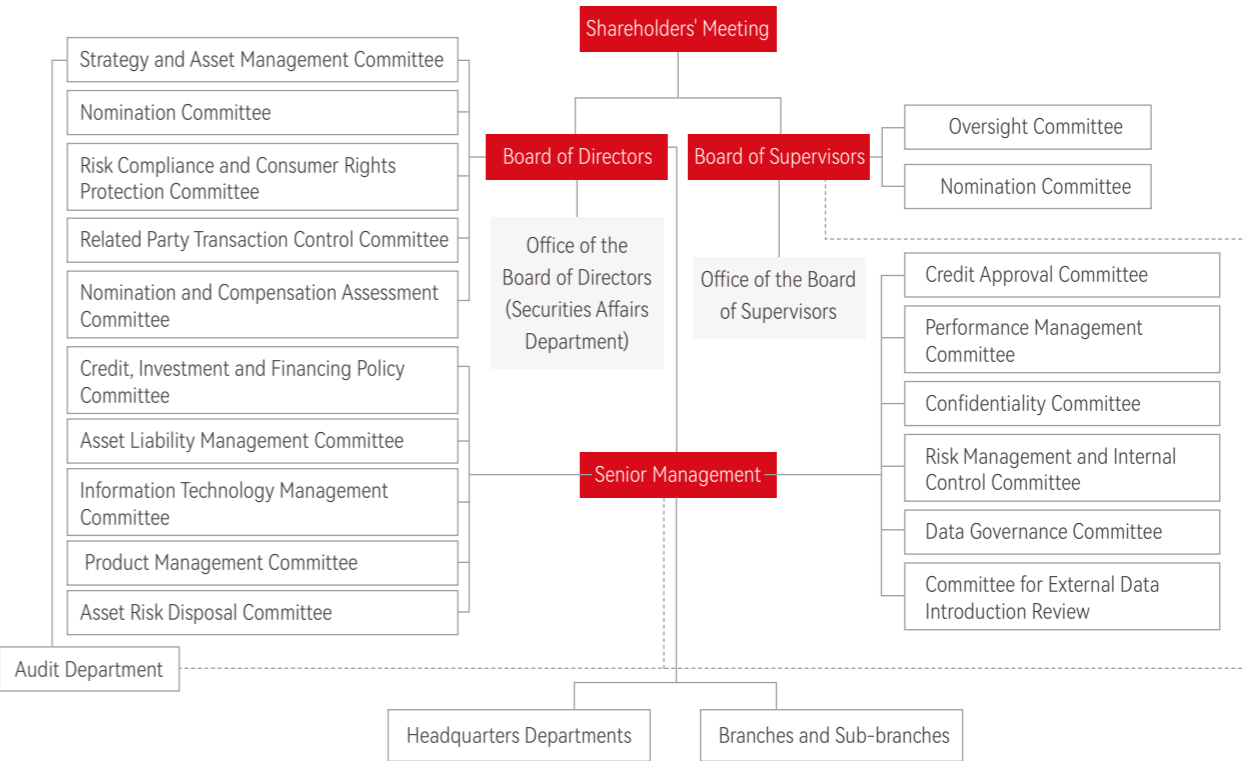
Shareholders' Meeting

Strategy and Asset Management Committee

Nomination Committee

Risk Compliance and Consumer Rights Protection Committee

Related Party Transaction Control Committee

Nomination and Compensation Assessment Committee

Board of Directors

Board of Supervisors

Oversight Committee

Nomination Committee

Office of the Board of Directors (Securities Affairs Department)

Office of the Board of Supervisors

Credit Approval Committee

Performance Management Committee

Confidentiality Committee

Risk Management and Internal Control Committee

Data Governance Committee

Committee for External Data Introduction Review

Credit, Investment and Financing Policy Committee

Asset Liability Management Committee

Information Technology Management Committee

Product Management Committee

Asset Risk Disposal Committee

Senior Management

Audit Department

Headquarters Departments

Branches and Sub-branches